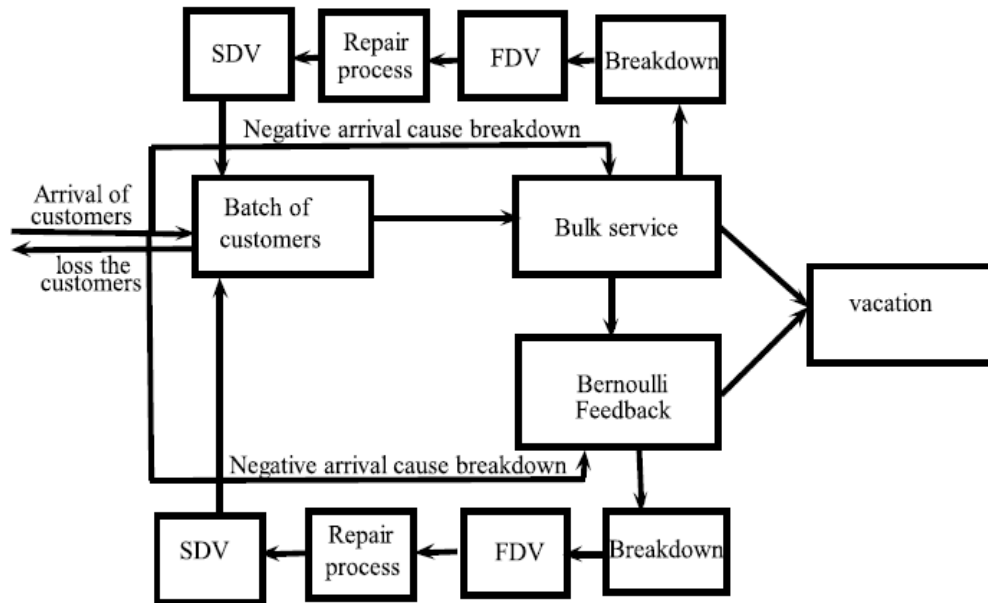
SDV

Repair process

FDV

Breakdown

Negative arrival cause breakdown

Arrival of customers

loss the customers

Batch of customers

Bulk service

vacation

Bernoulli Feedback

Negative arrival cause breakdown

SDV

Repair process

FDV

Breakdown